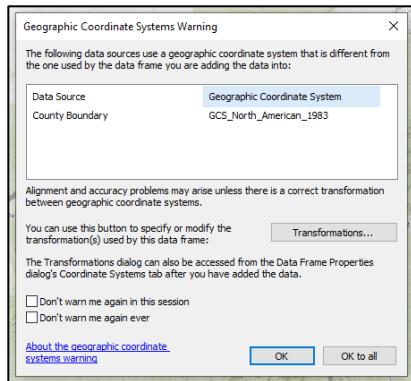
Geographic Coordinate Systems Warning

×

The following data sources use a geographic coordinate system that is different from the one used by the data frame you are adding the data into:

| Data Source | Geographic Coordinate System |
|---|---|
| County Boundary | GCS_North_American_1983 |

Alignment and accuracy problems may arise unless there is a correct transformation between geographic coordinate systems.

You can use this button to specify or modify the transformation(s) used by this data frame:

Transformations...

The Transformations dialog can also be accessed from the Data Frame Properties dialog's Coordinate Systems tab after you have added the data.

Don't warn me again in this session

Don't warn me again ever

About the geographic coordinate systems warning

OK

OK to all